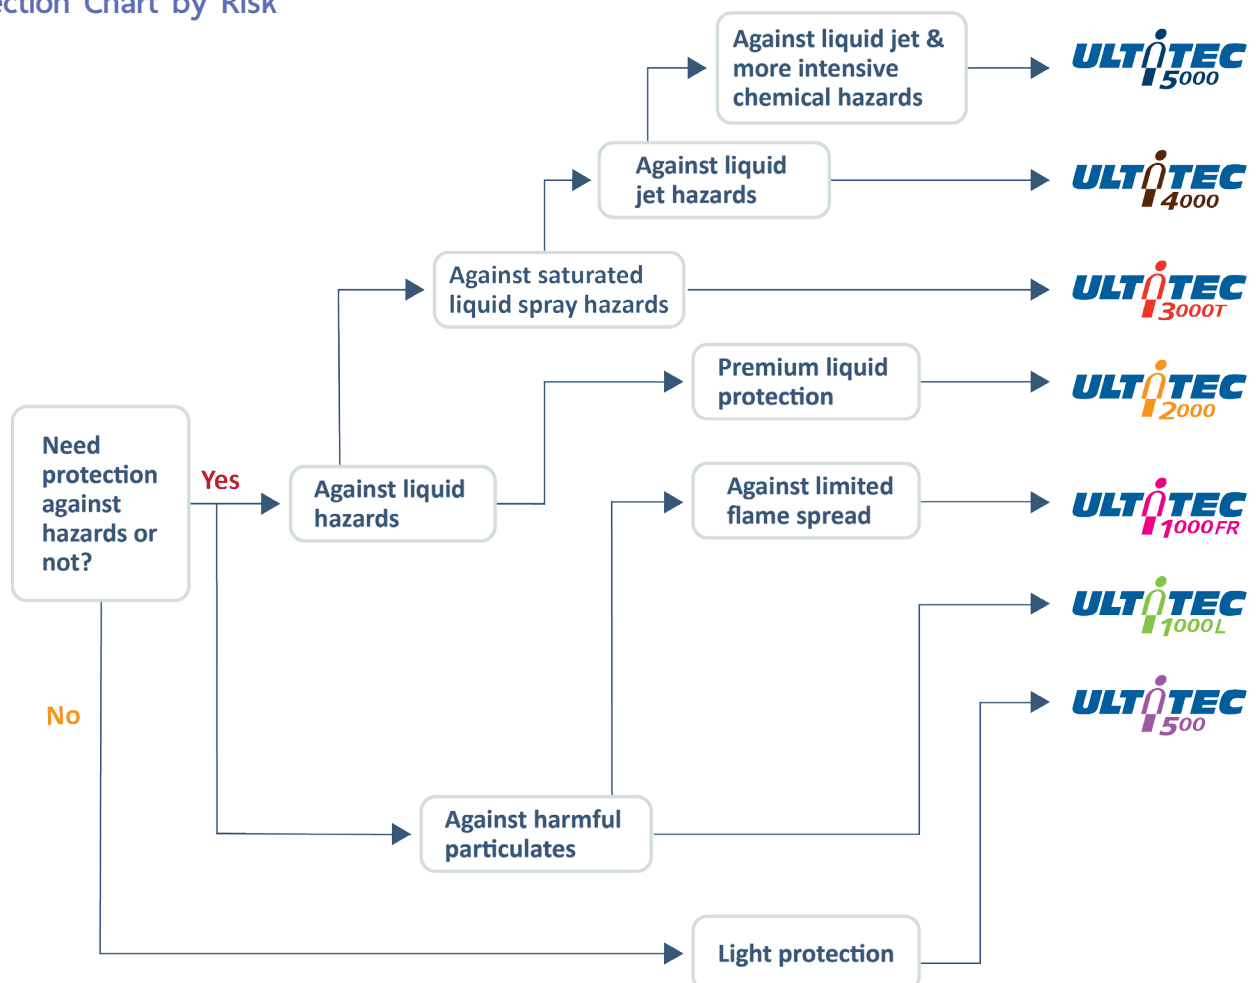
ection Chart by Risk

Need protection against hazards or not?

Yes

No

Against liquid hazards

Against saturated liquid spray hazards

Against liquid jet hazards

Against liquid jet & more intensive chemical hazards

Premium liquid protection

Against limited flame spread

Against harmful particulates

Light protection

ULTITEC 5000

ULTITEC 4000

ULTITEC 3000T

ULTITEC 2000

ULTITEC 1000FR

ULTITEC 1000L

ULTITEC 500